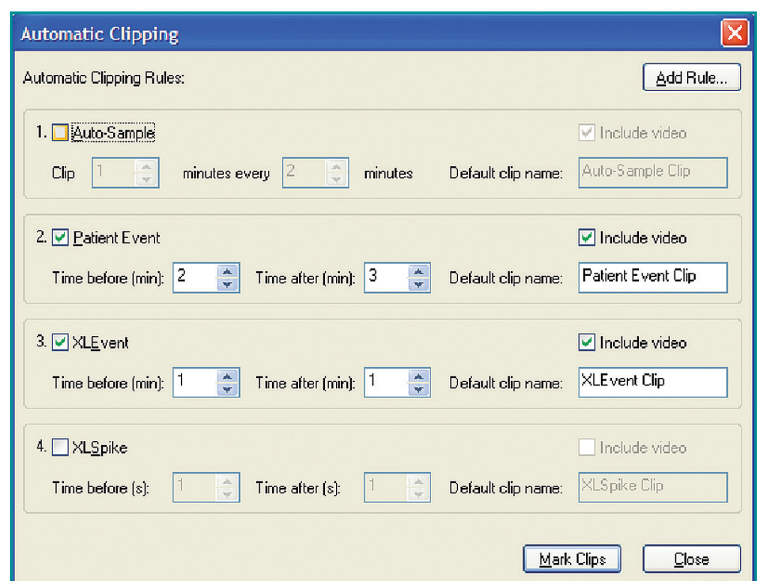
Automatic Clipping

Automatic Clipping Rules:

Add Rule...

1. Auto-Sample

Include video

Clip 1 minutes every 2 minutes

Default clip name: Auto-Sample Clip

2. Patient Event

Include video

Time before (min): 2 Time after (min): 3

Default clip name: Patient Event Clip

3. XLEvent

Include video

Time before (min): 1 Time after (min): 1

Default clip name: XLEvent Clip

4. XLSpike

Include video

Time before (s): 1 Time after (s): 1

Default clip name: XLSpike Clip

Mark Clips

Close